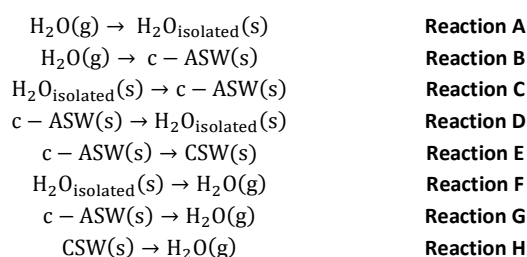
$H_2O(g) \rightarrow H_2O_{isolated}(s)$ **Reaction A**
$H_2O(g) \rightarrow c-ASW(s)$ **Reaction B**
$H_2O_{isolated}(s) \rightarrow c-ASW(s)$ **Reaction C**
$c-ASW(s) \rightarrow H_2O_{isolated}(s)$ **Reaction D**
$c-ASW(s) \rightarrow CSW(s)$ **Reaction E**
$H_2O_{isolated}(s) \rightarrow H_2O(g)$ **Reaction F**
$c-ASW(s) \rightarrow H_2O(g)$ **Reaction G**
$CSW(s) \rightarrow H_2O(g)$ **Reaction H**